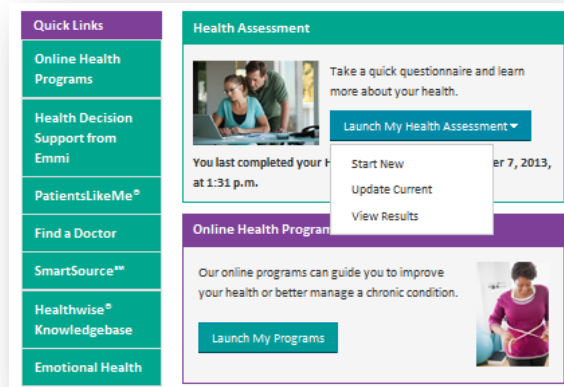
Quick Links

Online Health Programs

Health Decision Support from Emmi

PatientsLikeMe®

Find a Doctor

SmartSource℠

Healthwise® Knowledgebase

Emotional Health

Health Assessment

Take a quick questionnaire and learn more about your health.

Launch My Health Assessment

Start New

Update Current

View Results

You last completed your H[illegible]ber 7, 2013, at 1:31 p.m.

Online Health Program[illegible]

Our online programs can guide you to improve your health or better manage a chronic condition.

Launch My Programs